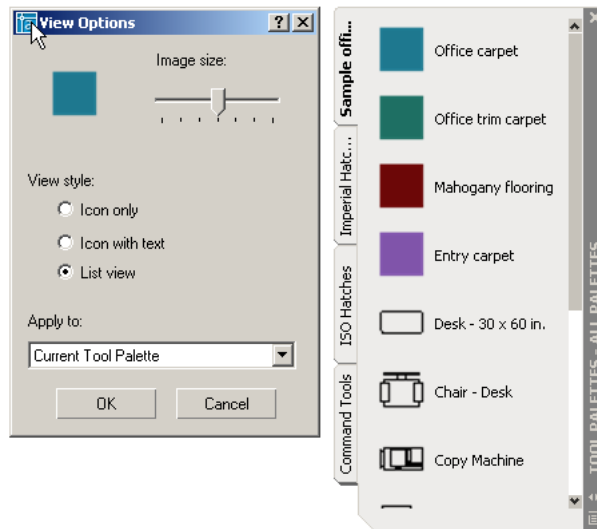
View Options ? X

Image size:

View style:

Icon only

Icon with text

List view

Apply to:

Current Tool Palette

OK

Cancel

Sample offi...

Imperial Hatc...

ISO Hatches

Command Tools

Office carpet

Office trim carpet

Mahogany flooring

Entry carpet

Desk - 30 x 60 in.

Chair - Desk

Copy Machine

TOOL PALETTES - ALL PALETTES